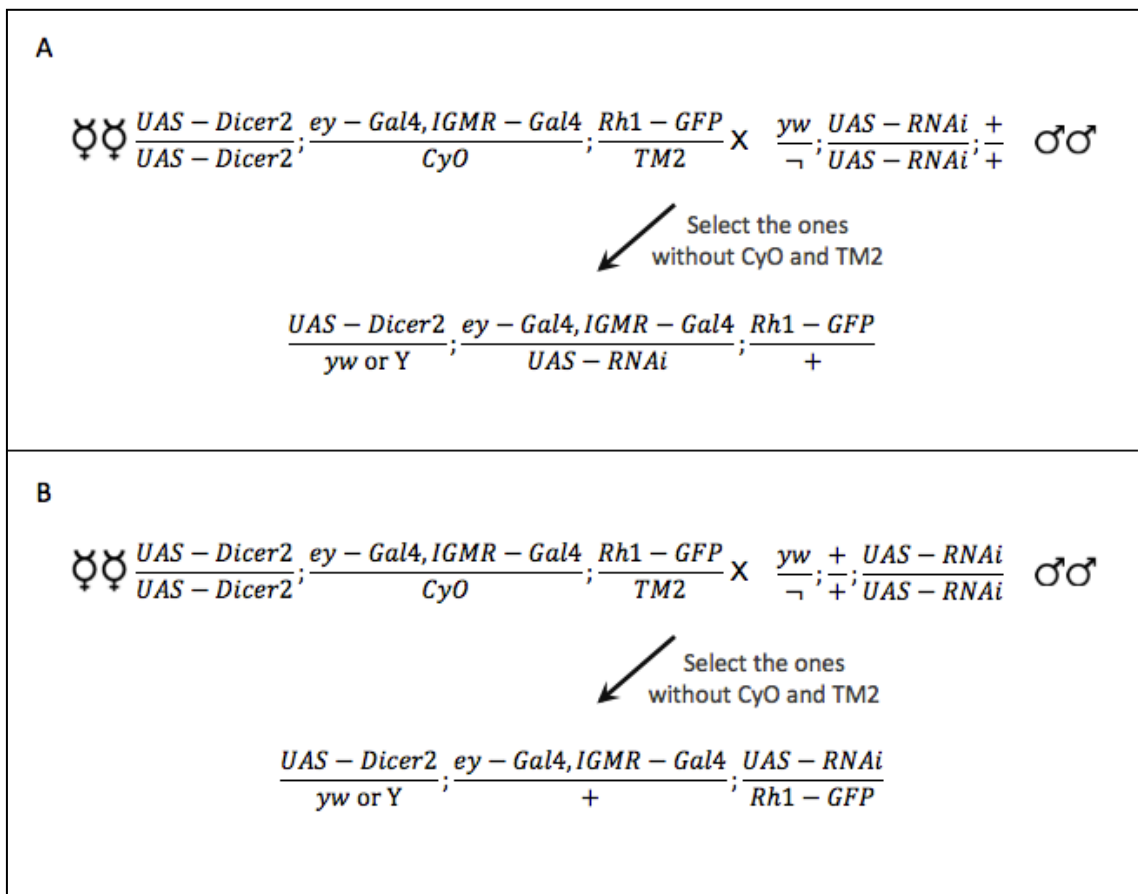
A

☿☿ $\frac{UAS-Dicer2}{UAS-Dicer2};\frac{ey-Gal4,IGMR-Gal4}{CyO};\frac{Rh1-GFP}{TM2}$ X $\frac{yw}{\neg};\frac{UAS-RNAi}{UAS-RNAi};\frac{+}{+}$ ♂♂

Select the ones without CyO and TM2

$\frac{UAS-Dicer2}{yw \text{ or } Y};\frac{ey-Gal4,IGMR-Gal4}{UAS-RNAi};\frac{Rh1-GFP}{+}$

B

☿☿ $\frac{UAS-Dicer2}{UAS-Dicer2};\frac{ey-Gal4,IGMR-Gal4}{CyO};\frac{Rh1-GFP}{TM2}$ X $\frac{yw}{\neg};\frac{+}{+};\frac{UAS-RNAi}{UAS-RNAi}$ ♂♂

Select the ones without CyO and TM2

$\frac{UAS-Dicer2}{yw \text{ or } Y};\frac{ey-Gal4,IGMR-Gal4}{+};\frac{UAS-RNAi}{Rh1-GFP}$